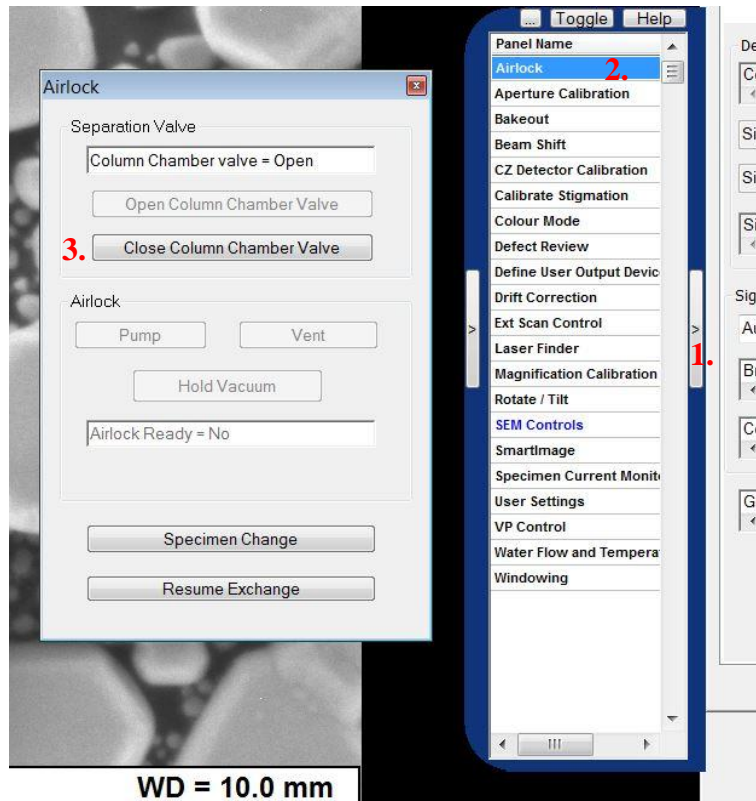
Airlock

Separation Valve

Column Chamber valve = Open

Open Column Chamber Valve

3. Close Column Chamber Valve

Airlock

Pump

Vent

Hold Vacuum

Airlock Ready = No

Specimen Change

Resume Exchange

WD = 10.0 mm

...
Toggle
Help

Panel Name

Airlock 2.

Aperture Calibration

Bakeout

Beam Shift

CZ Detector Calibration

Calibrate Stigmation

Colour Mode

Defect Review

Define User Output Devic

Drift Correction

Ext Scan Control

Laser Finder

Magnification Calibration

Rotate / Tilt

SEM Controls

SmartImage

Specimen Current Monit

User Settings

VP Control

Water Flow and Tempera

Windowing

>

>

1.

De

Co

Si

Si

Si

Sig

Au

Br

Co

G